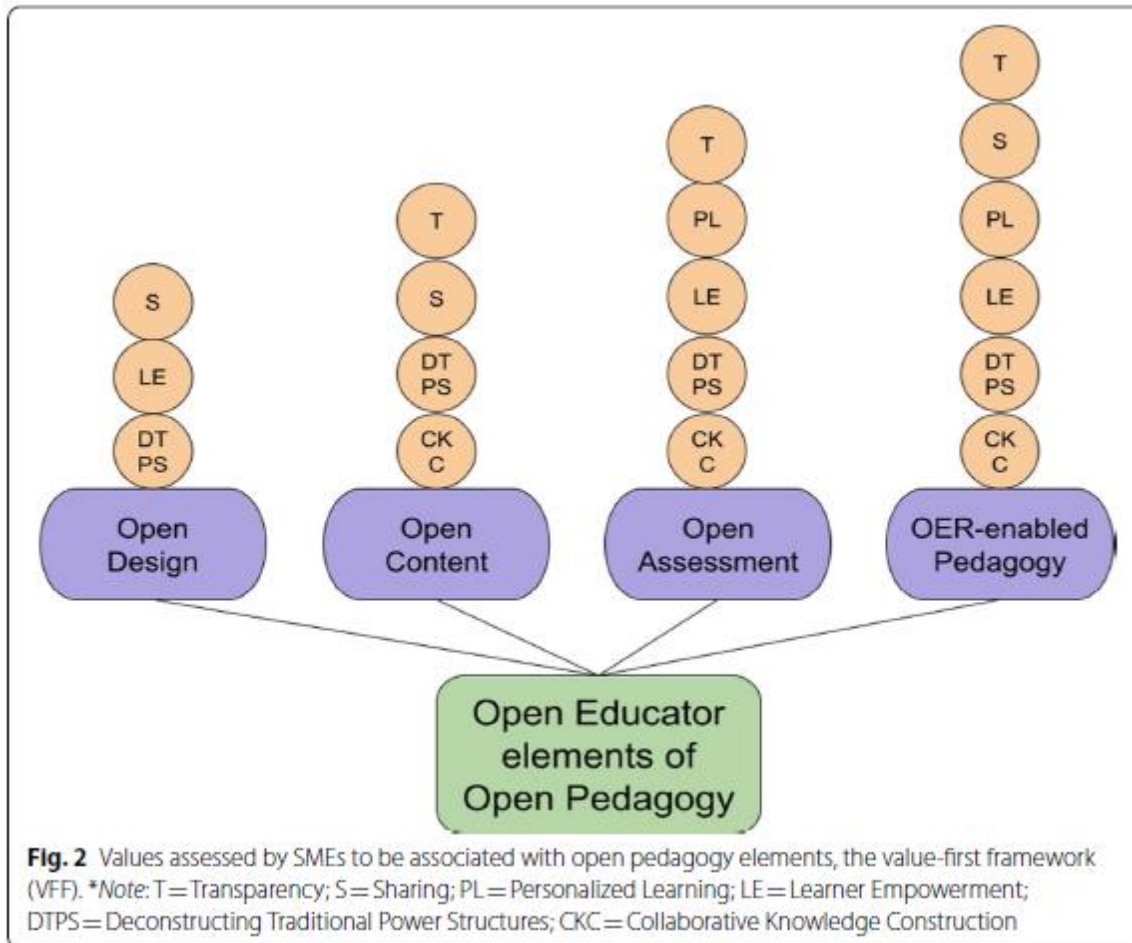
S
LE
DT PS
Open Design

T
S
DT PS
CK C
Open Content

T
PL
LE
DT PS
CK C
Open Assessment

T
S
PL
LE
DT PS
CK C
OER-enabled Pedagogy

Open Educator elements of Open Pedagogy

**Fig. 2** Values assessed by SMEs to be associated with open pedagogy elements, the value-first framework (VFF). \**Note*: T = Transparency; S = Sharing; PL = Personalized Learning; LE = Learner Empowerment; DTPS = Deconstructing Traditional Power Structures; CKC = Collaborative Knowledge Construction